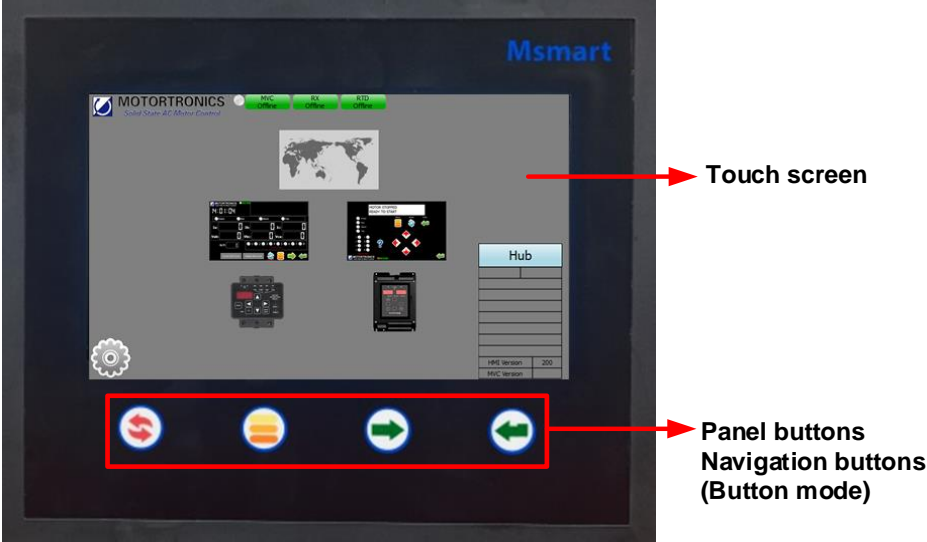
Msmart

MOTORTRONICS
Solid State AC Motor Control

MVC Offline
RX Offline
RTD Offline

MOTOR STOPPED
READY TO START

Hub

HMI Version 200
MVC Version

Touch screen

Panel buttons
Navigation buttons
(Button mode)